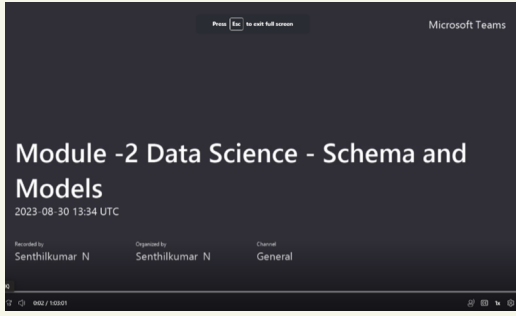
Press Esc to exit full screen

Microsoft Teams

Module -2 Data Science - Schema and Models

2023-08-30 13:34 UTC

Recorded by
Senthilkumar N

Organized by
Senthilkumar N

Channel
General

0:02 / 1:03:01

1x